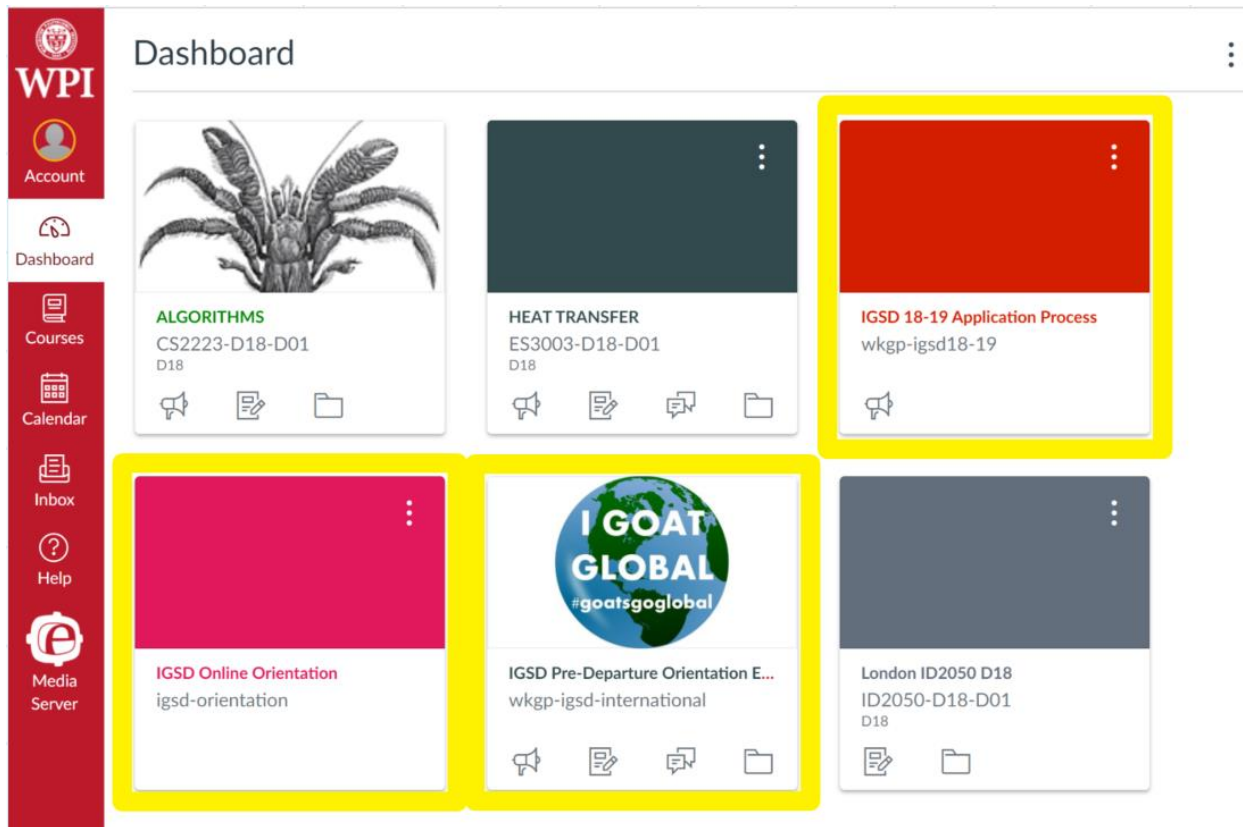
WPI
Account
Dashboard
Courses
Calendar
Inbox
Help
Media Server

Dashboard

ALGORITHMS
CS2223-D18-D01
D18

HEAT TRANSFER
ES3003-D18-D01
D18

IGSD 18-19 Application Process
wkgp-igsd18-19

IGSD Online Orientation
igsd-orientation

I GOAT GLOBAL
#goatsgoglobal

IGSD Pre-Departure Orientation E...
wkgp-igsd-international

London ID2050 D18
ID2050-D18-D01
D18